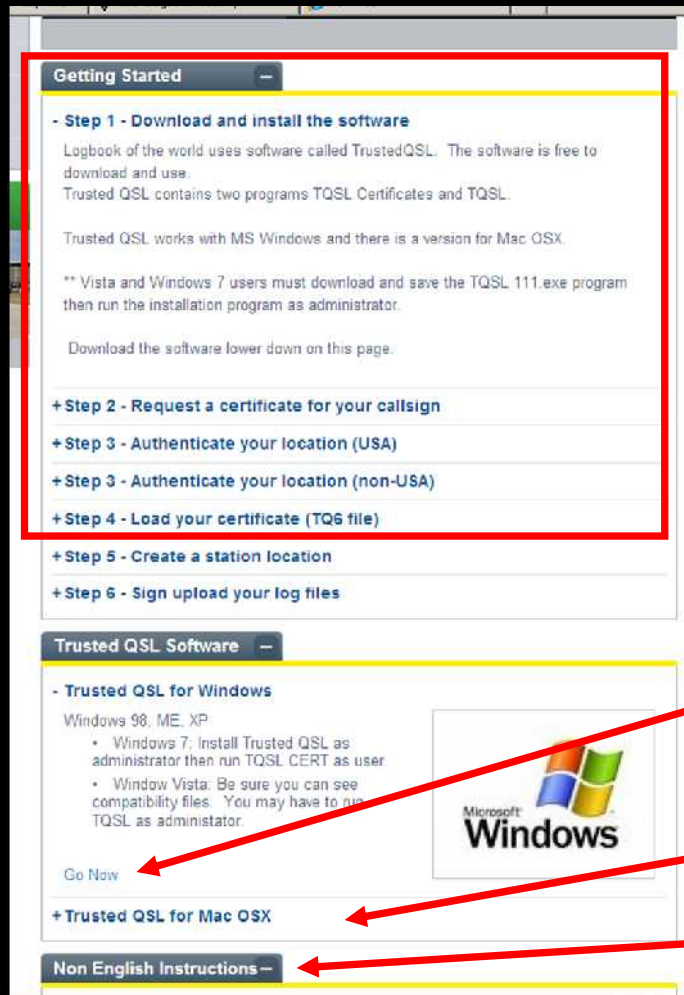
Getting Started –

- Step 1 - Download and install the software

Logbook of the world uses software called TrustedQSL. The software is free to download and use.
Trusted QSL contains two programs TQSL Certificates and TQSL.

Trusted QSL works with MS Windows and there is a version for Mac OSX.

** Vista and Windows 7 users must download and save the TQSL 111.exe program then run the installation program as administrator.

Download the software lower down on this page.

+ Step 2 - Request a certificate for your callsign

+ Step 3 - Authenticate your location (USA)

+ Step 3 - Authenticate your location (non-USA)

+ Step 4 - Load your certificate (TQ6 file)

+ Step 5 - Create a station location

+ Step 6 - Sign upload your log files

Trusted QSL Software –

- Trusted QSL for Windows

Windows 98, ME, XP

• Windows 7: Install Trusted QSL as administrator then run TQSL CERT as user.

• Window Vista: Be sure you can see compatibility files. You may have to run TQSL as administator.

Microsoft Windows

Go Now

+ Trusted QSL for Mac OSX

Non English Instructions –